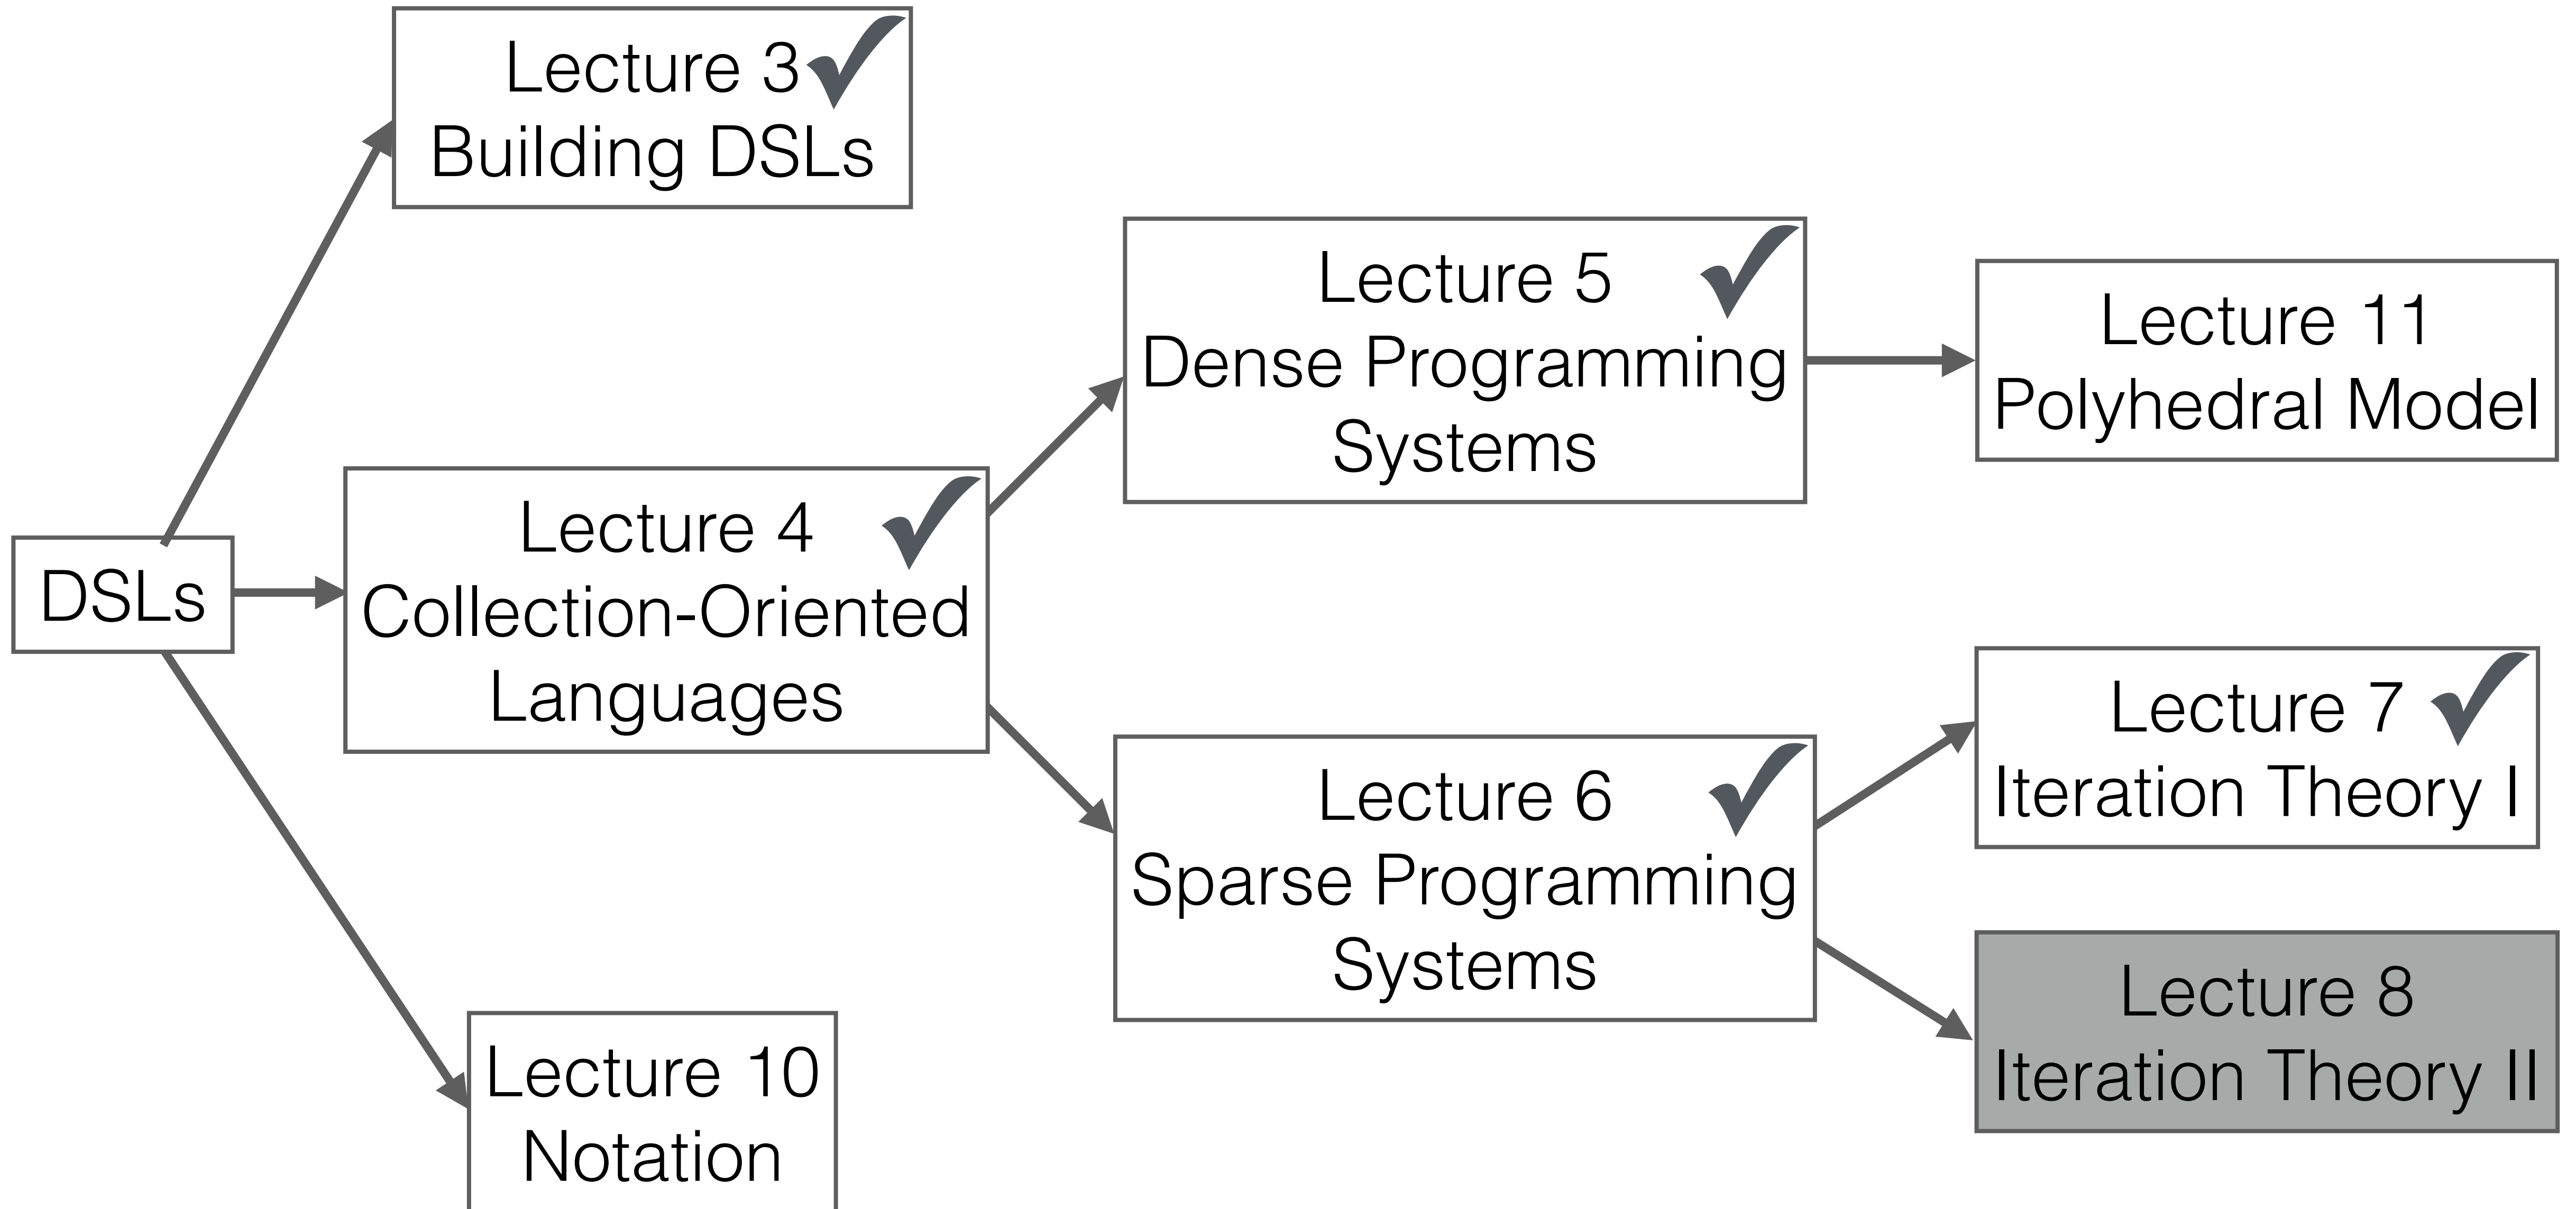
DSLs

Lecture 3 ✓
Building DSLs

Lecture 4 ✓
Collection-Oriented Languages

Lecture 10
Notation

Lecture 5 ✓
Dense Programming Systems

Lecture 6 ✓
Sparse Programming Systems

Lecture 11
Polyhedral Model

Lecture 7 ✓
Iteration Theory I

Lecture 8
Iteration Theory II